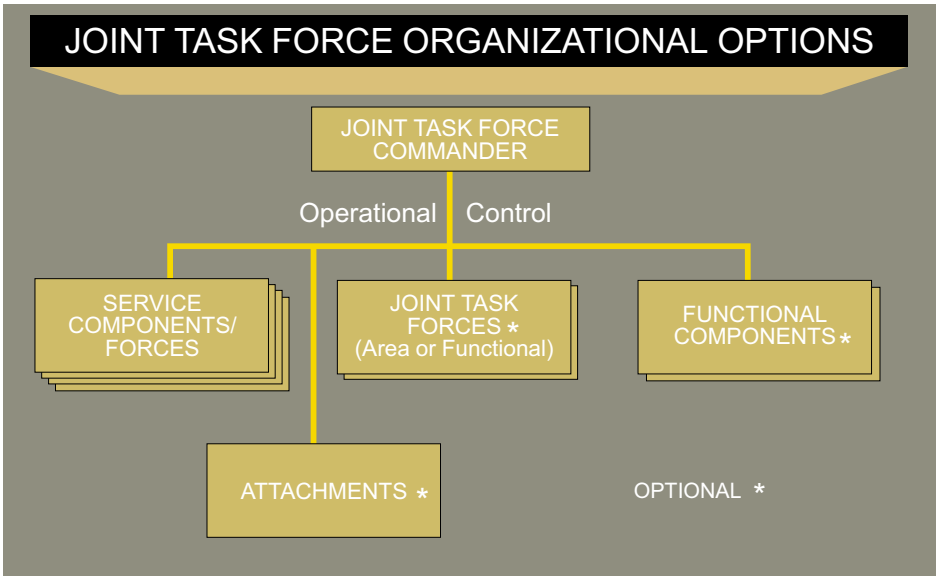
JOINT TASK FORCE ORGANIZATIONAL OPTIONS

JOINT TASK FORCE COMMANDER

Operational Control

SERVICE COMPONENTS/ FORCES

JOINT TASK FORCES *
(Area or Functional)

FUNCTIONAL COMPONENTS *

ATTACHMENTS *

OPTIONAL *